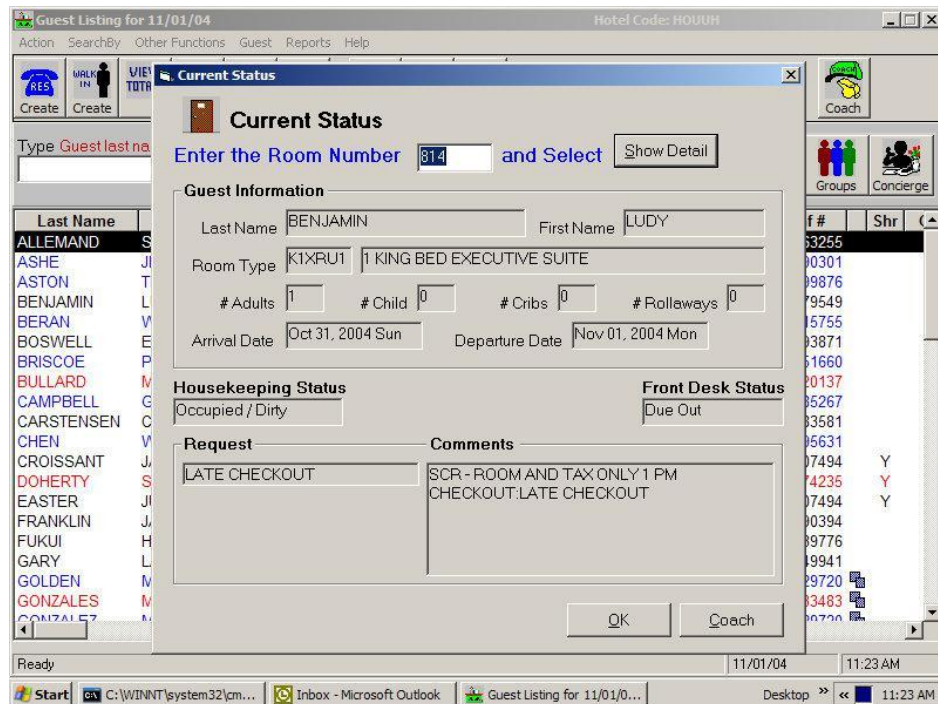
Guest Listing for 11/01/04 Hotel Code: HOUUH

Action SearchBy Other Functions Guest Reports Help

RES Create WALK IN Create VIE TOTA

Coach

Type Guest last na

Groups Concierge

Current Status

Current Status

Enter the Room Number 814 and Select Show Detail

Guest Information

Last Name BENJAMIN First Name LUDY

Room Type K1XRU1 1 KING BED EXECUTIVE SUITE

# Adults 1 # Child 0 # Cribs 0 # Rollaways 0

Arrival Date Oct 31, 2004 Sun Departure Date Nov 01, 2004 Mon

Housekeeping Status Front Desk Status

Occupied / Dirty Due Out

Request Comments

LATE CHECKOUT SCR - ROOM AND TAX ONLY 1 PM CHECKOUT:LATE CHECKOUT

OK Coach

| Last Name | | f # | Shr |
|---|---|---|---|
| ALLEMAND | S | 53255 | |
| ASHE | J | 00301 | |
| ASTON | T | 09876 | |
| BENJAMIN | L | 79549 | |
| BERAN | W | 15755 | |
| BOSWELL | E | 03871 | |
| BRISCOE | P | 51660 | |
| BULLARD | M | 20137 | |
| CAMPBELL | G | 35267 | |
| CARSTENSEN | C | 33581 | |
| CHEN | W | 05631 | |
| CROISSANT | J | 07494 | Y |
| DOHERTY | S | 74235 | Y |
| EASTER | J | 07494 | Y |
| FRANKLIN | J | 00394 | |
| FUKUI | H | 39776 | |
| GARY | L | 19941 | |
| GOLDEN | M | 29720 | |
| GONZALES | M | 33483 | |
| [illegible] | | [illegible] | |

Ready 11/01/04 11:23 AM

Start C:\WINNT\system32\cm... Inbox - Microsoft Outlook Guest Listing for 11/01/0... Desktop 11:23 AM